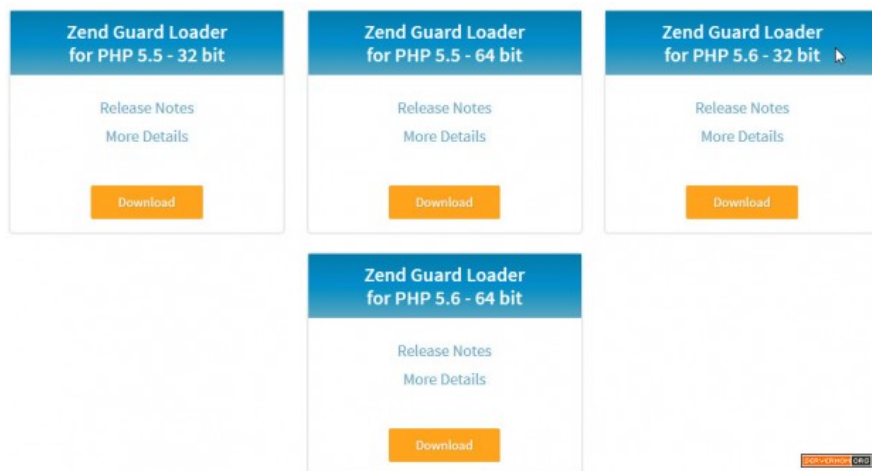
Zend Guard Loader for PHP 5.5 - 32 bit

Release Notes

More Details

Download

Zend Guard Loader for PHP 5.5 - 64 bit

Release Notes

More Details

Download

Zend Guard Loader for PHP 5.6 - 32 bit

Release Notes

More Details

Download

Zend Guard Loader for PHP 5.6 - 64 bit

Release Notes

More Details

Download

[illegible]